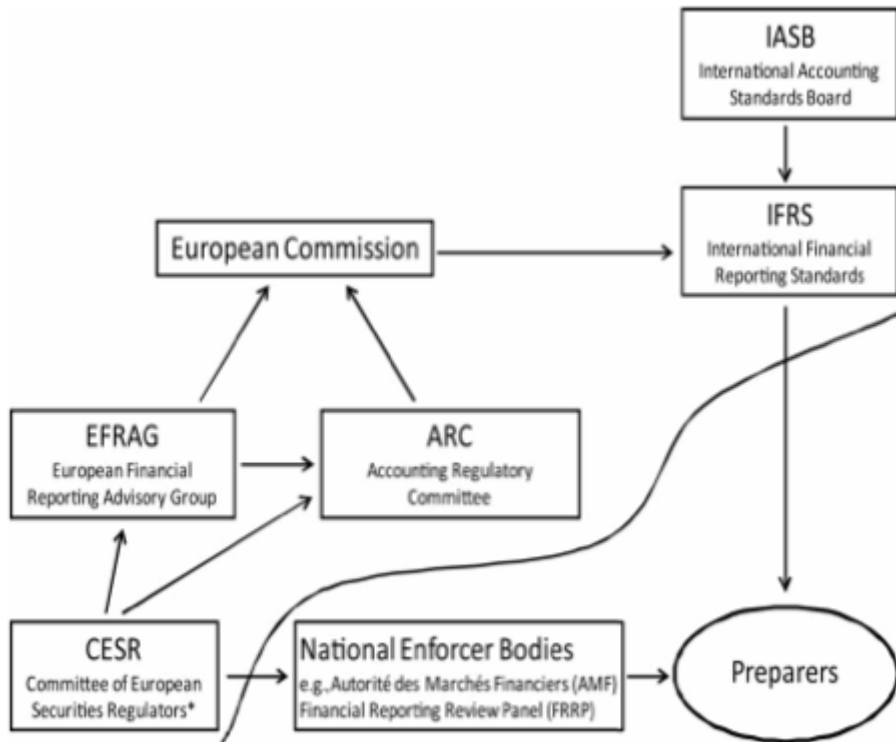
IASB
International Accounting Standards Board

IFRS
International Financial Reporting Standards

European Commission

EFRAG
European Financial Reporting Advisory Group

ARC
Accounting Regulatory Committee

CESR
Committee of European Securities Regulators*

National Enforcer Bodies
e.g.,Autorité des Marchés Financiers (AMF)
Financial Reporting Review Panel (FRRP)

Preparers